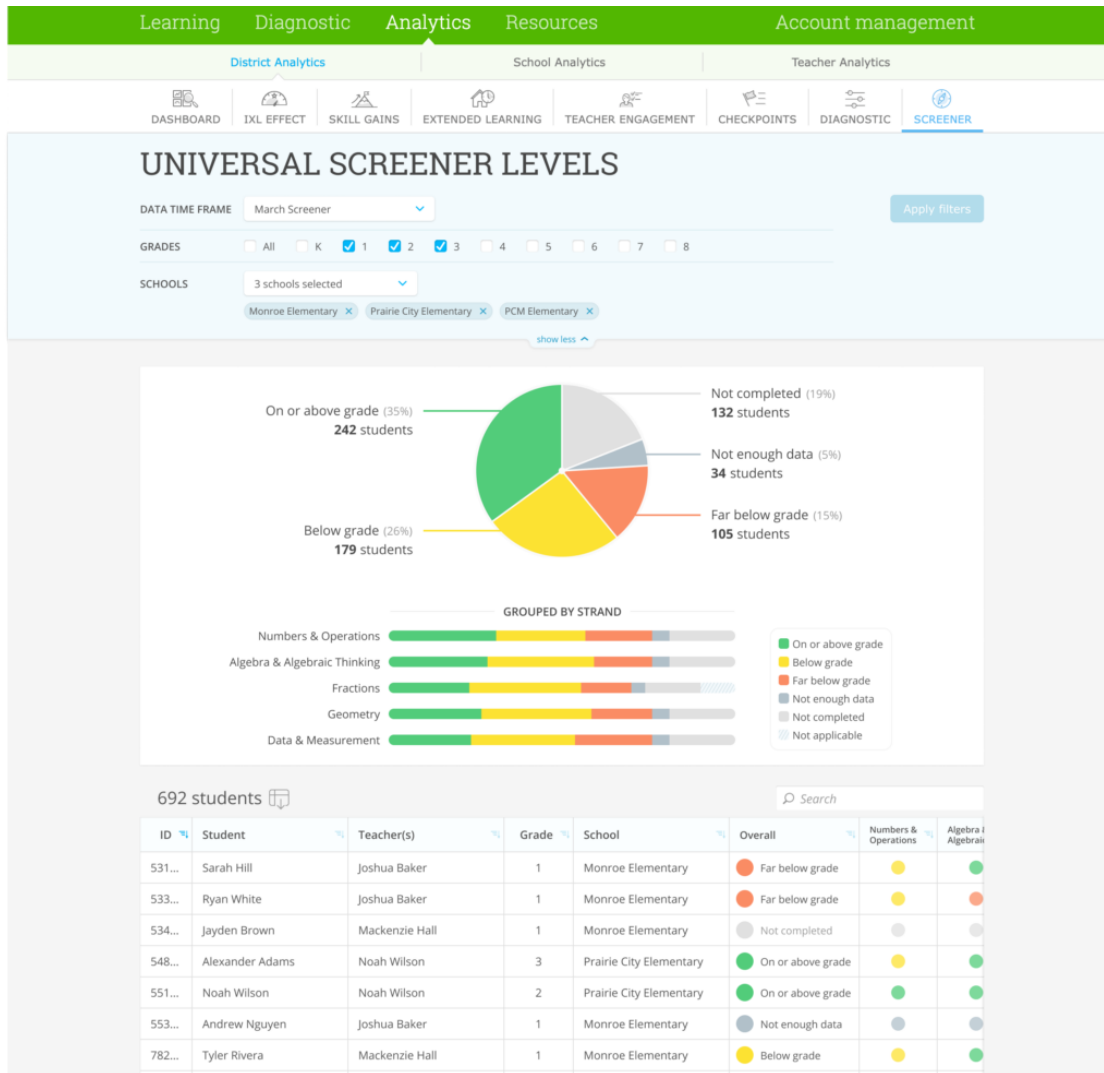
Learning Diagnostic Analytics Resources Account management

District Analytics School Analytics Teacher Analytics

DASHBOARD IXL EFFECT SKILL GAINS EXTENDED LEARNING TEACHER ENGAGEMENT CHECKPOINTS DIAGNOSTIC SCREENER

UNIVERSAL SCREENER LEVELS

DATA TIME FRAME March Screener

Apply filters

GRADES All K 1 2 3 4 5 6 7 8

SCHOOLS 3 schools selected

Monroe Elementary × Prairie City Elementary × PCM Elementary ×

show less

On or above grade (35%)
242 students

Not completed (19%)
132 students

Not enough data (5%)
34 students

Far below grade (15%)
105 students

Below grade (26%)
179 students

GROUPED BY STRAND

Numbers & Operations
Algebra & Algebraic Thinking
Fractions
Geometry
Data & Measurement

On or above grade
Below grade
Far below grade
Not enough data
Not completed
Not applicable

692 students

Search

| ID | Student | Teacher(s) | Grade | School | Overall | Numbers & Operations | Algebra & Algebrai |
|---|---|---|---|---|---|---|---|
| 531... | Sarah Hill | Joshua Baker | 1 | Monroe Elementary | Far below grade | | |
| 533... | Ryan White | Joshua Baker | 1 | Monroe Elementary | Far below grade | | |
| 534... | Jayden Brown | Mackenzie Hall | 1 | Monroe Elementary | Not completed | | |
| 548... | Alexander Adams | Noah Wilson | 3 | Prairie City Elementary | On or above grade | | |
| 551... | Noah Wilson | Noah Wilson | 2 | Prairie City Elementary | On or above grade | | |
| 553... | Andrew Nguyen | Joshua Baker | 1 | Monroe Elementary | Not enough data | | |
| 782... | Tyler Rivera | Mackenzie Hall | 1 | Monroe Elementary | Below grade | | |